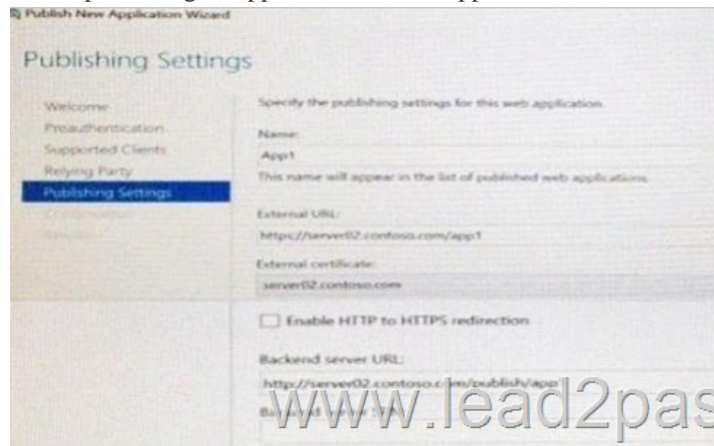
Publish New Application Wizard

Publishing Settings

Welcome
Preauthentication
Supported Clients
Relying Party
Publishing Settings
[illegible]
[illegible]

Specify the publishing settings for this web application.

Name:
App1
This name will appear in the list of published web applications.

External URL:
https://server02.contoso.com/app1

External certificate:
server02.contoso.com

Enable HTTP to HTTPS redirection

Backend server URL:
http://server02.contoso.c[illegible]m/publish/app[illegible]

B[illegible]

www.lead2pas